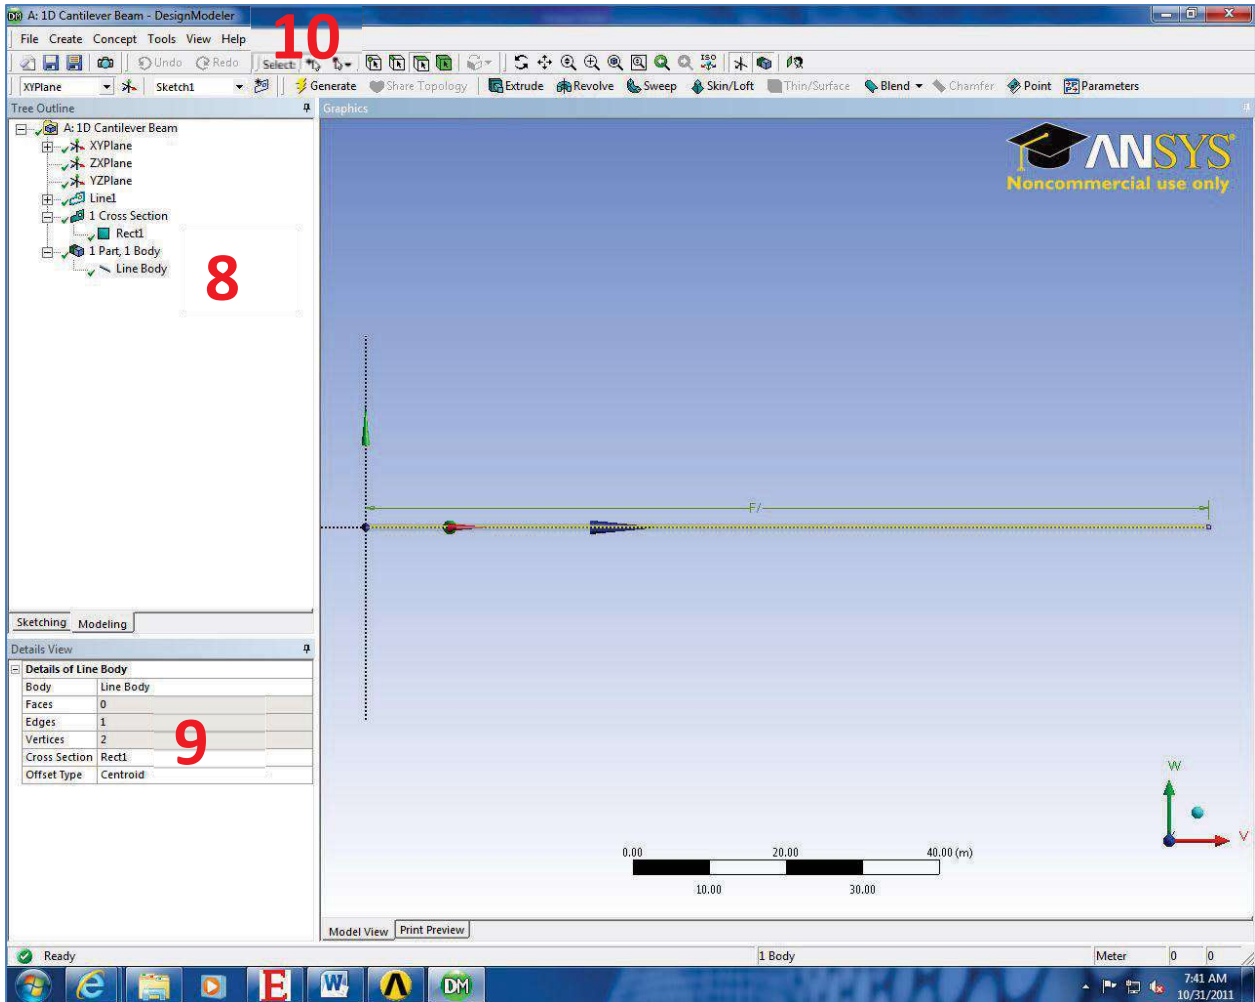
A: 1D Cantilever Beam - DesignModeler

10

File Create Concept Tools View Help

Undo Redo Select:

XYPlane Sketch1 Generate Share Topology Extrude Revolve Sweep Skin/Loft Thin/Surface Blend Chamfer Point Parameters

Tree Outline

A: 1D Cantilever Beam
XYPlane
ZXPlane
YZPlane
Line1
1 Cross Section
Rect1
1 Part, 1 Body
Line Body

8

Graphics

ANSYS
Noncommercial use only

F/

Sketching Modeling

Details View

| Details of Line Body | |
|---|---|
| Body | Line Body |
| Faces | 0 |
| Edges | 1 |
| Vertices | 2 |
| Cross Section | Rect1 |
| Offset Type | Centroid |

9

W
V

0.00 20.00 40.00 (m)
10.00 30.00

Model View Print Preview

Ready 1 Body Meter 0 0

7:41 AM
10/31/2011